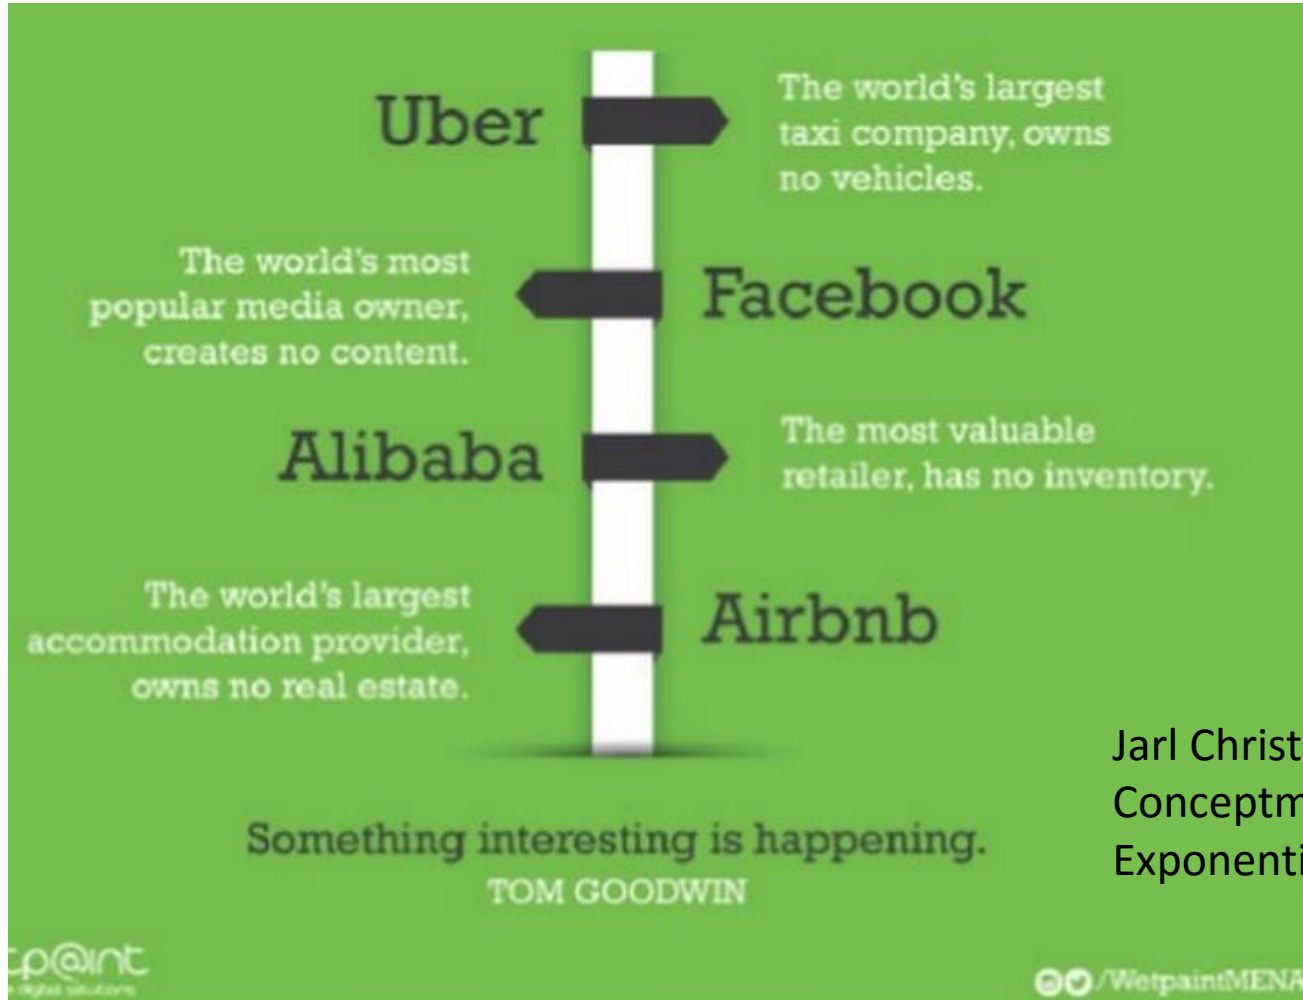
Uber

The world's largest taxi company, owns no vehicles.

The world's most popular media owner, creates no content.

Facebook

Alibaba

The most valuable retailer, has no inventory.

The world's largest accommodation provider, owns no real estate.

Airbnb

Jarl Christ
Conceptm
Exponenti

Something interesting is happening.
TOM GOODWIN

tp@int
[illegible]

/WetpaintMENA